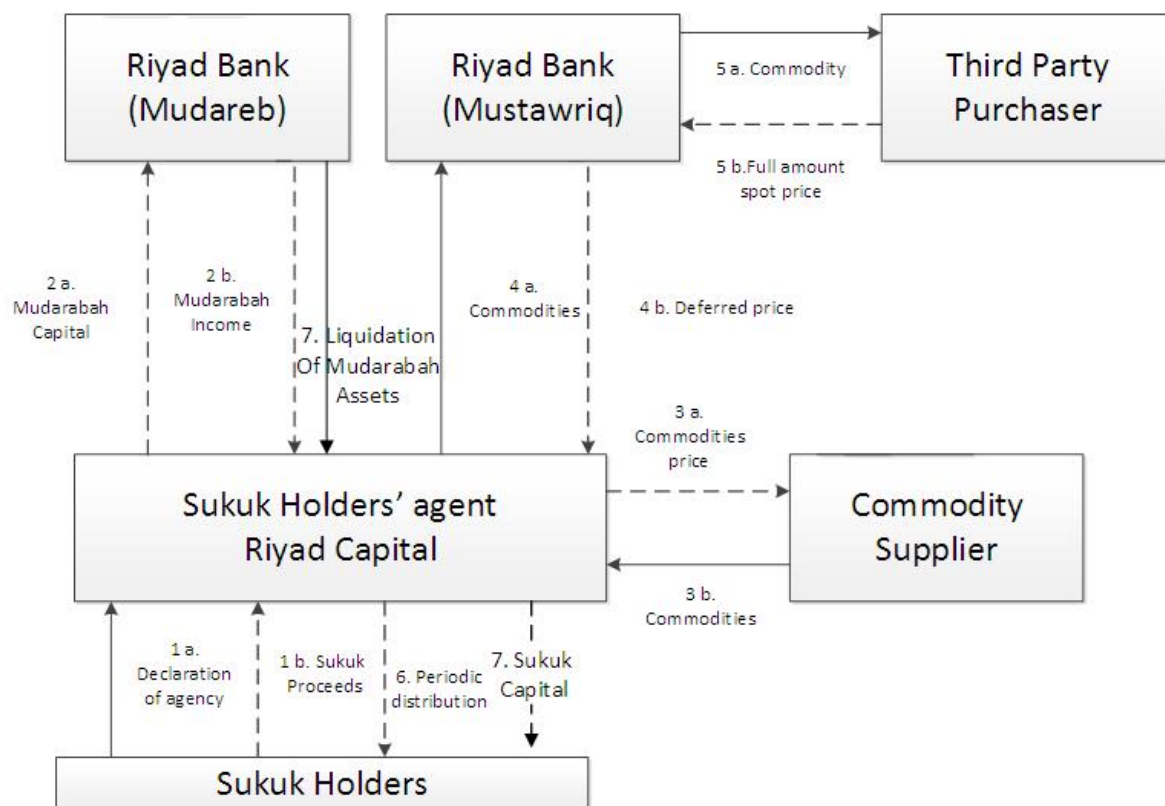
Riyad Bank (Mudareb)

Riyad Bank (Mustawriq)

5 a. Commodity

Third Party Purchaser

5 b.Full amount spot price

2 a. Mudarabah Capital

2 b. Mudarabah Income

7. Liquidation Of Mudarabah Assets

4 a. Commodities

4 b. Deferred price

3 a. Commodities price

Sukuk Holders' agent Riyad Capital

Commodity Supplier

3 b. Commodities

1 a. Declaration of agency

1 b. Sukuk Proceeds

6. Periodic distribution

7. Sukuk Capital

Sukuk Holders